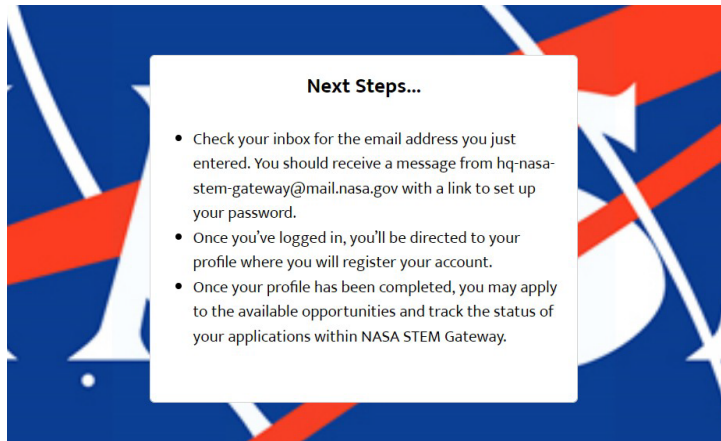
Next Steps...

- Check your inbox for the email address you just entered. You should receive a message from hq-nasa-stem-gateway@mail.nasa.gov with a link to set up your password.
- Once you've logged in, you'll be directed to your profile where you will register your account.
- Once your profile has been completed, you may apply to the available opportunities and track the status of your applications within NASA STEM Gateway.